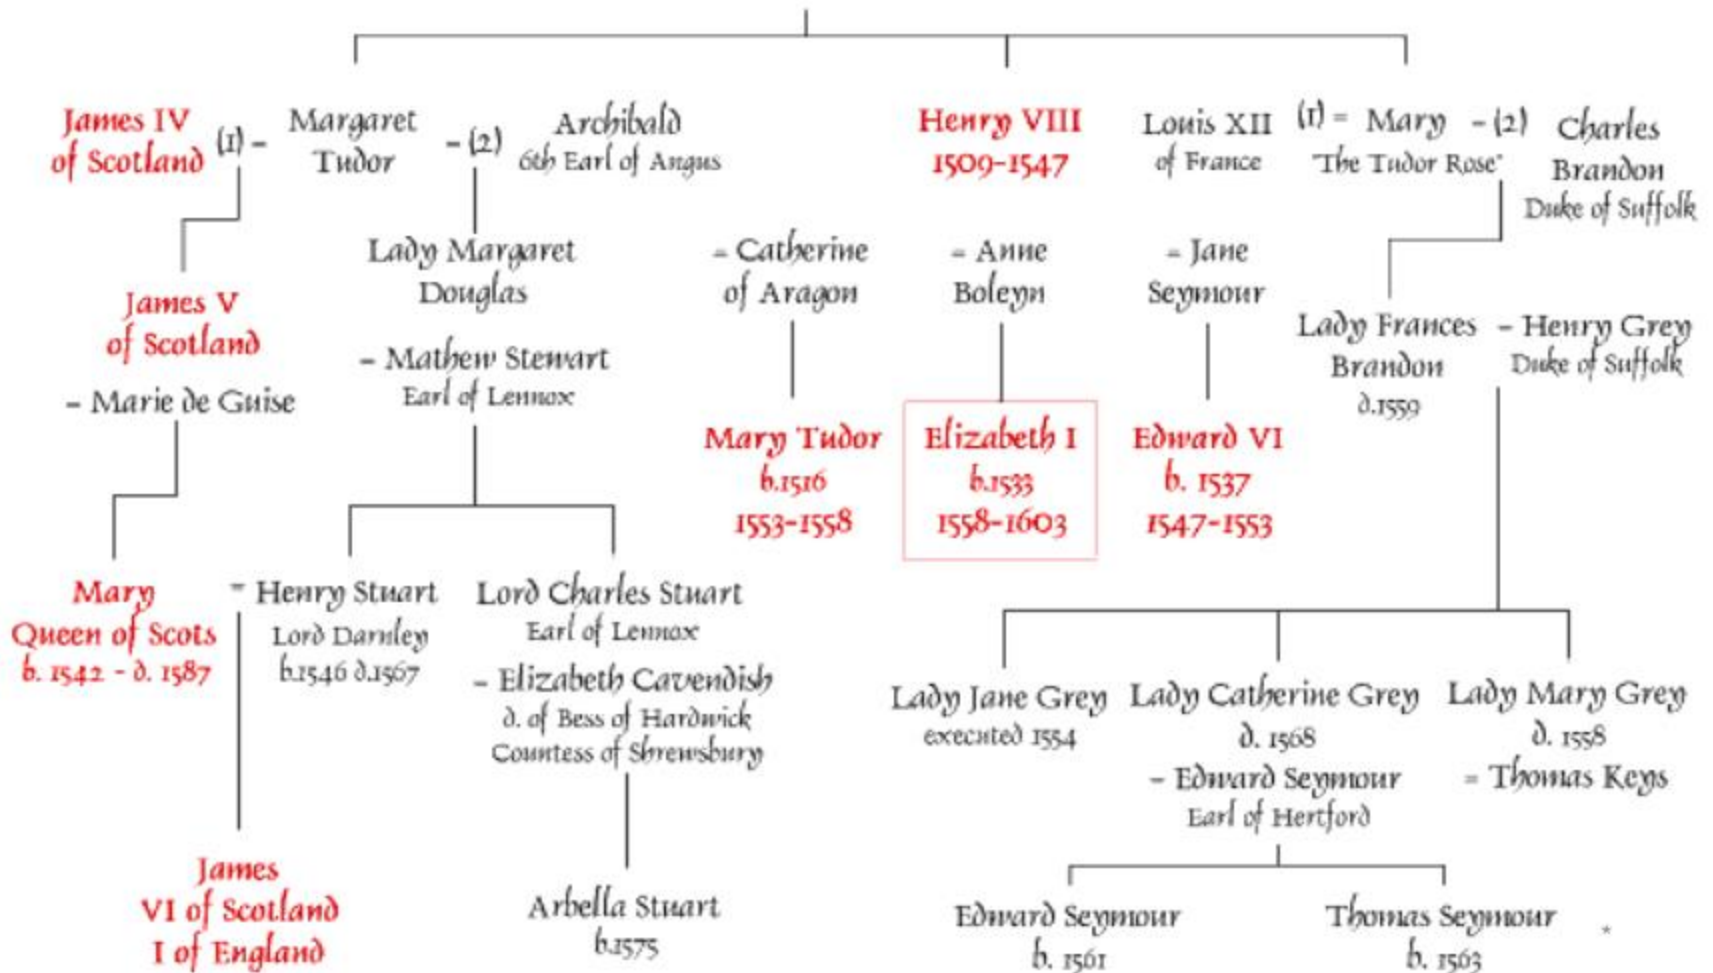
James IV of Scotland (1) = Margaret Tudor = (2) Archibald 6th Earl of Angus

Henry VIII 1509-1547

Louis XII of France (1) = Mary = (2) Charles Brandon
"The Tudor Rose" Duke of Suffolk

James V of Scotland

= Marie de Guise

Lady Margaret Douglas

= Mathew Stewart Earl of Lennox

= Catherine of Aragon

= Anne Boleyn

= Jane Seymour

Lady Frances Brandon d.1559 = Henry Grey Duke of Suffolk

Mary Tudor b.1516 1553-1558

Elizabeth I b.1533 1558-1603

Edward VI b. 1537 1547-1553

Mary Queen of Scots b. 1542 - d. 1587

= Henry Stuart Lord Darnley b.1546 d.1567

Lord Charles Stuart Earl of Lennox

= Elizabeth Cavendish d. of Bess of Hardwick Countess of Shrewsbury

Lady Jane Grey executed 1554

Lady Catherine Grey d. 1568

= Edward Seymour Earl of Hertford

Lady Mary Grey d. 1558

= Thomas Keys

James VI of Scotland I of England

Arbella Stuart b.1575

Edward Seymour b. 1561

Thomas Seymour b. 1563